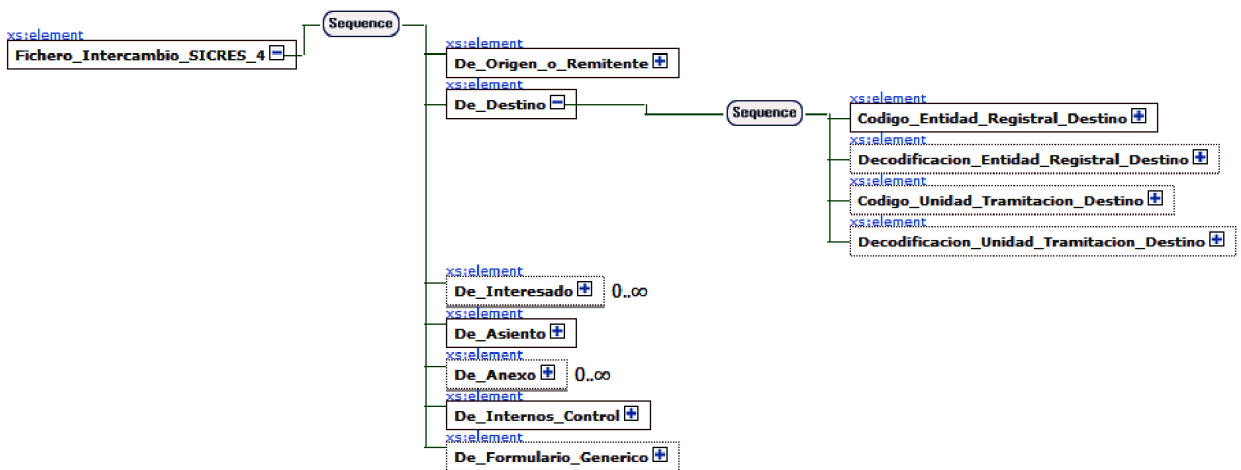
xs:element
Fichero_Intercambio_SICRES_4

Sequence

xs:element
De_Origen_o_Remitente

xs:element
De_Destino

Sequence

xs:element
Codigo_Entidad_Registral_Destino

xs:element
Decodificacion_Entidad_Registral_Destino

xs:element
Codigo_Unidad_Tramitacion_Destino

xs:element
Decodificacion_Unidad_Tramitacion_Destino

xs:element
De_Interesado 0..∞

xs:element
De_Asiento

xs:element
De_Anexo 0..∞

xs:element
De_Internos_Control

xs:element
De_Formulario_Generico